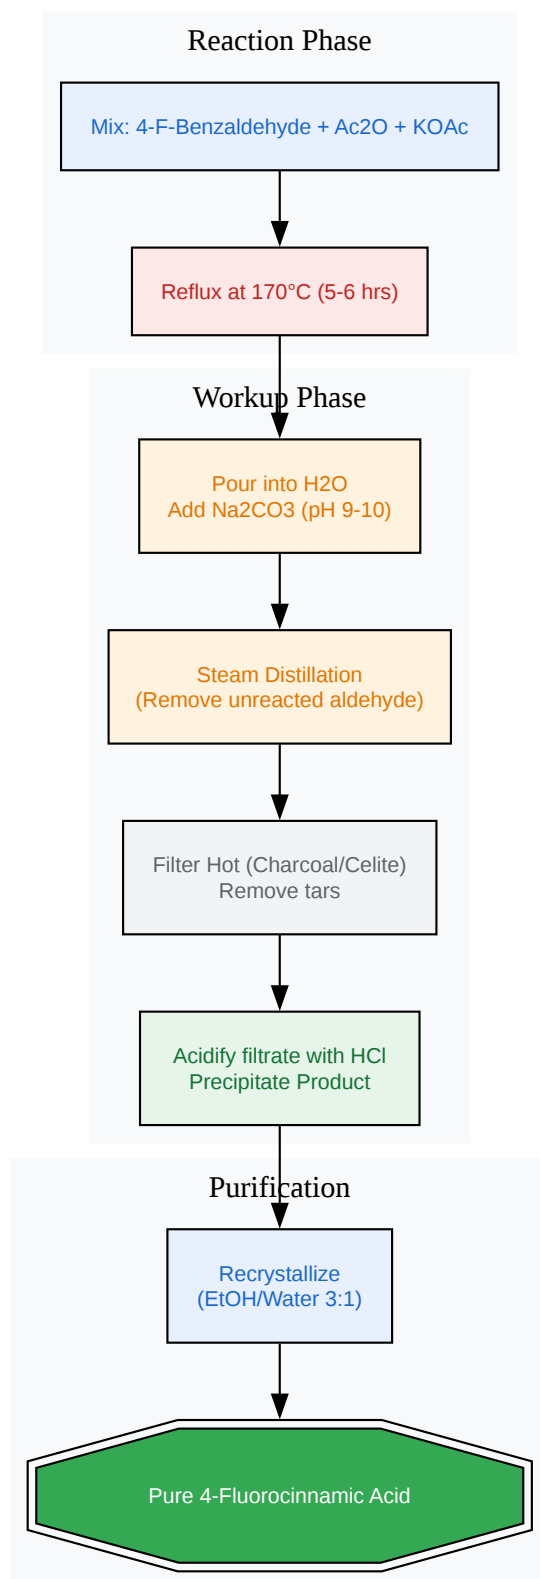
Reaction Phase

Mix: 4-F-Benzaldehyde + Ac2O + KOAc

Reflux at 170°C (5-6 hrs)

Workup Phase

Pour into H2O
Add Na2CO3 (pH 9-10)

Steam Distillation
(Remove unreacted aldehyde)

Filter Hot (Charcoal/Celite)
Remove tars

Acidify filtrate with HCl
Precipitate Product

Purification

Recrystallize
(EtOH/Water 3:1)

Pure 4-Fluorocinnamic Acid